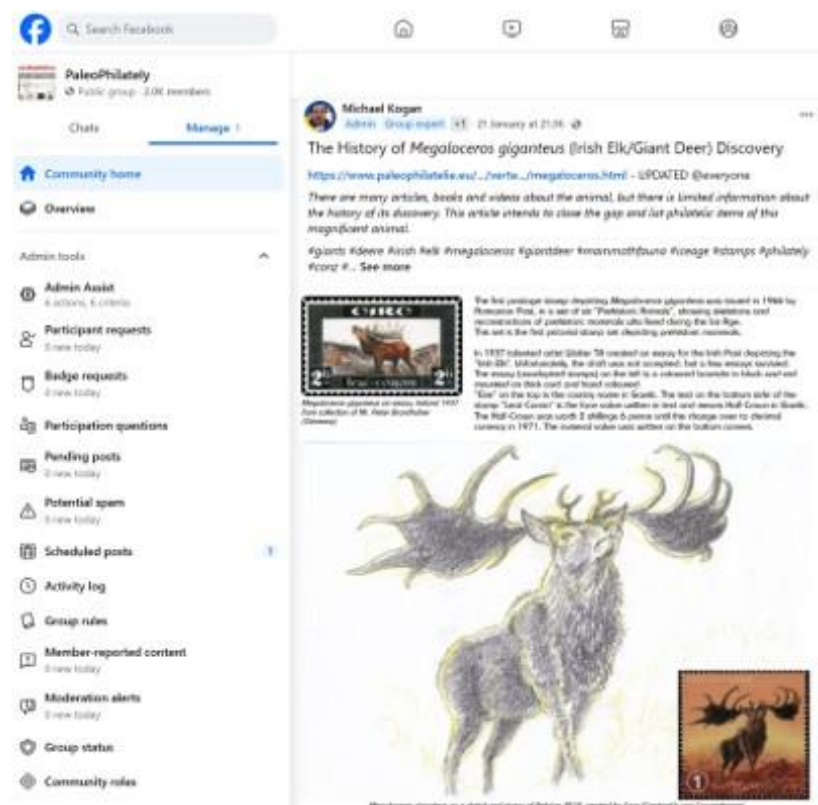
Search Facebook

PaleoPhilately
Public group · 2.0K members

Chats
Manage

Community home
Overview

Admin tools

Admin Assist
6 actions, 6 criteria

Participant requests
0 new today

Badge requests
0 new today

Participation questions

Pending posts
0 new today

Potential spam
0 new today

Scheduled posts

Activity log

Group rules

Member-reported content
0 new today

Moderation alerts
0 new today

Group status

Community roles

Michael Kogan
Admin · Group expert · +1 · 21 January at 21:36

The History of *Megaloceros giganteus* (Irish Elk/Giant Deer) Discovery

https://www.paleophilatelie.eu/.../verte.../megaloceros.html - UPDATED @everyone

There are many articles, books and videos about the animal, but there is limited information about the history of its discovery. This article intends to close the gap and list philatelic items of this magnificent animal.

#giants #deere #irish #elk #megaloceros #giantdeer #mammothfauna #iceage #stamps #philately #conz #... See more

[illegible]

2 2

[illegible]

1